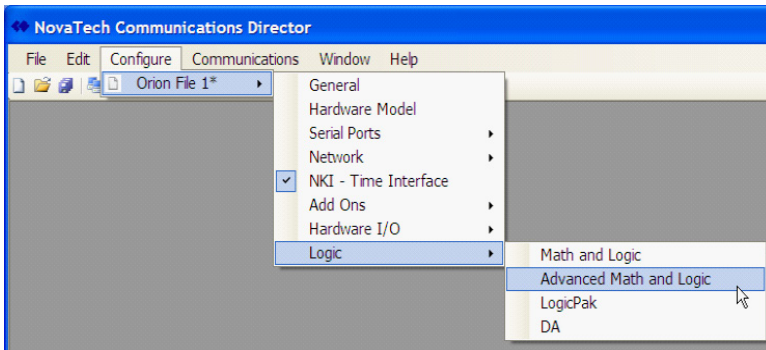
NovaTech Communications Director

File Edit Configure Communications Window Help

Orion File 1*

General
Hardware Model
Serial Ports
Network
NKI - Time Interface
Add Ons
Hardware I/O
Logic

Math and Logic
Advanced Math and Logic
LogicPak
DA